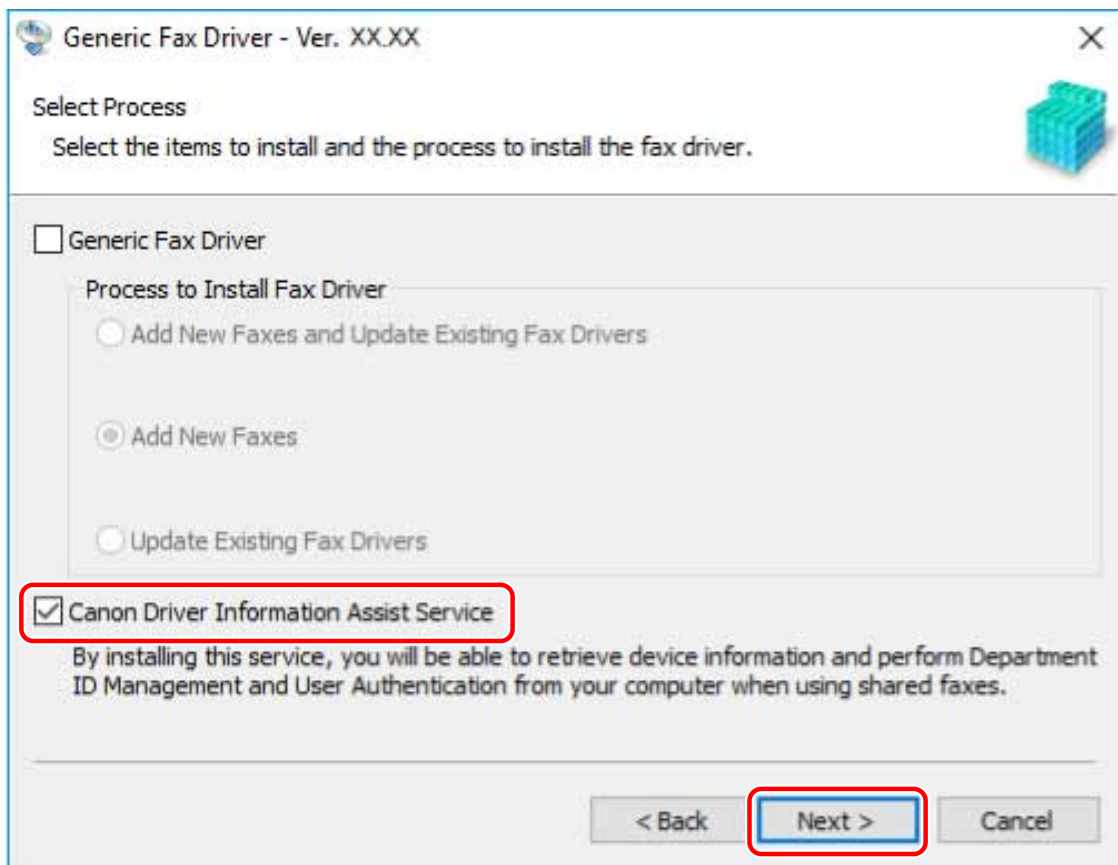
Generic Fax Driver - Ver. XX.XX

Select Process
Select the items to install and the process to install the fax driver.

Generic Fax Driver

Process to Install Fax Driver

Add New Faxes and Update Existing Fax Drivers

Add New Faxes

Update Existing Fax Drivers

Canon Driver Information Assist Service

By installing this service, you will be able to retrieve device information and perform Department ID Management and User Authentication from your computer when using shared faxes.

< Back
Next >
Cancel